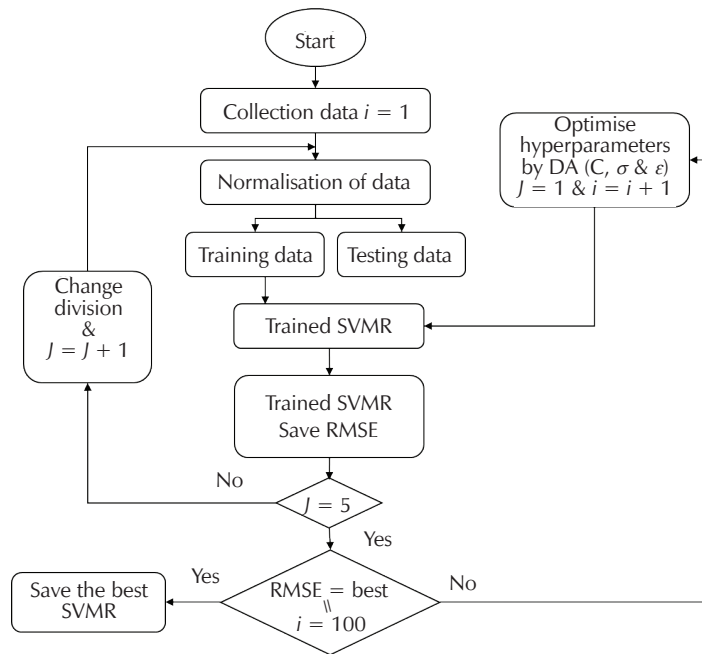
Start

Collection data $i = 1$

Optimise hyperparameters by DA (C, $\sigma$ & $\varepsilon$) $J = 1$ & $i = i + 1$

Normalisation of data

Training data

Testing data

Change division & $J = J + 1$

Trained SVMR

Trained SVMR Save RMSE

No

$J = 5$

Yes

Yes

Save the best SVMR

RMSE = best || $i = 100$

No